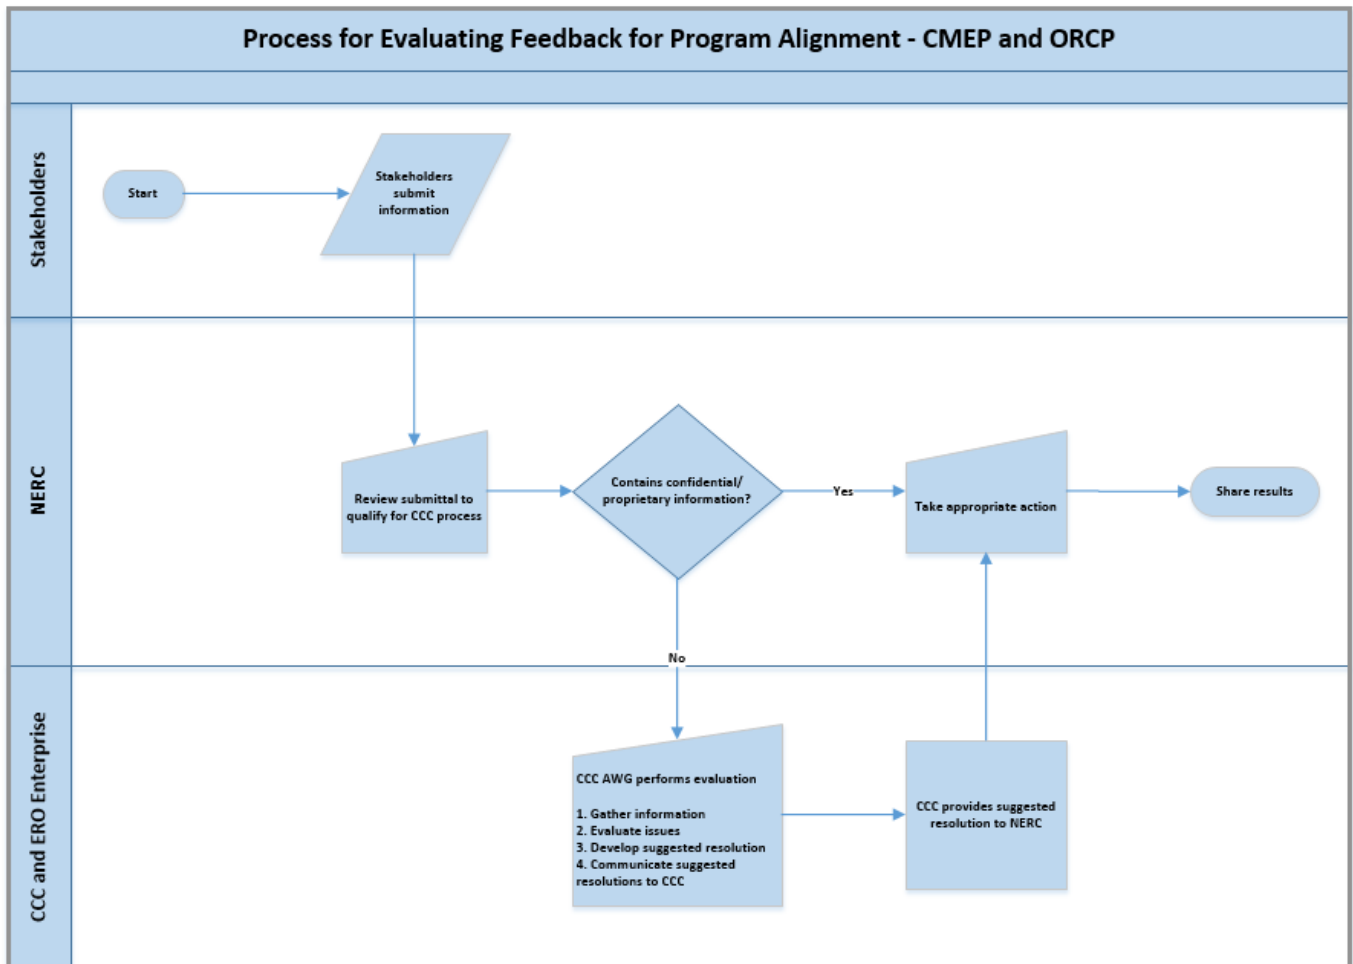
Process for Evaluating Feedback for Program Alignment - CMEP and ORCP

Stakeholders

Start

Stakeholders submit information

NERC

Review submittal to qualify for CCC process

Contains confidential/ proprietary information?

Yes

Take appropriate action

Share results

No

CCC and ERO Enterprise

CCC AWG performs evaluation

1. Gather information
2. Evaluate issues
3. Develop suggested resolution
4. Communicate suggested resolutions to CCC

CCC provides suggested resolution to NERC